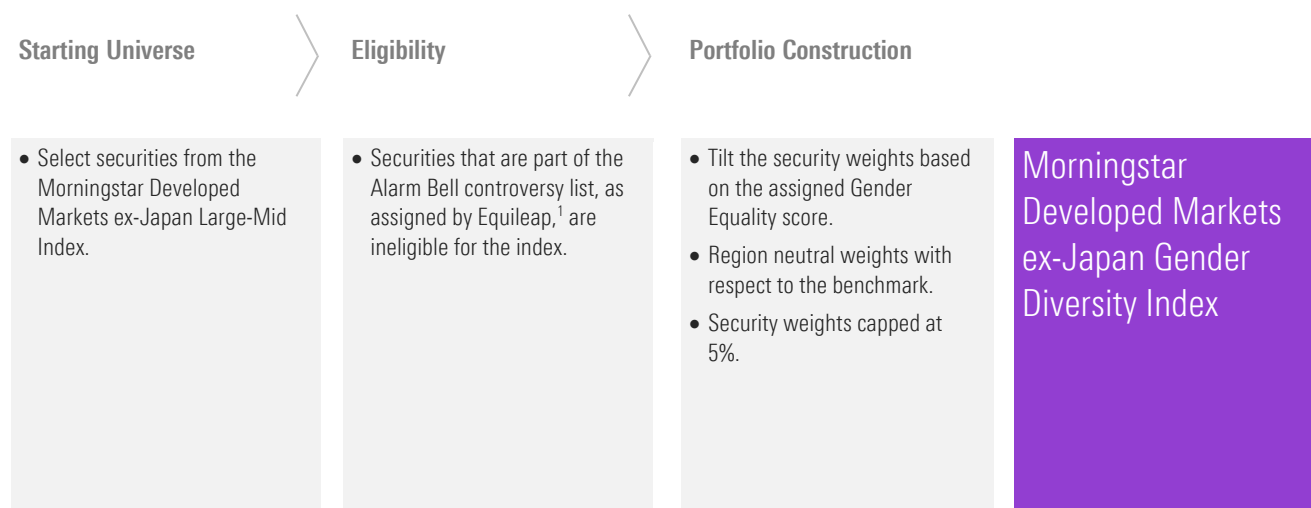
Starting Universe

Eligibility

Portfolio Construction

• Select securities from the Morningstar Developed Markets ex-Japan Large-Mid Index.

• Securities that are part of the Alarm Bell controversy list, as assigned by Equileap,$^1$ are ineligible for the index.

• Tilt the security weights based on the assigned Gender Equality score.

• Region neutral weights with respect to the benchmark.

• Security weights capped at 5%.

Morningstar Developed Markets ex-Japan Gender Diversity Index